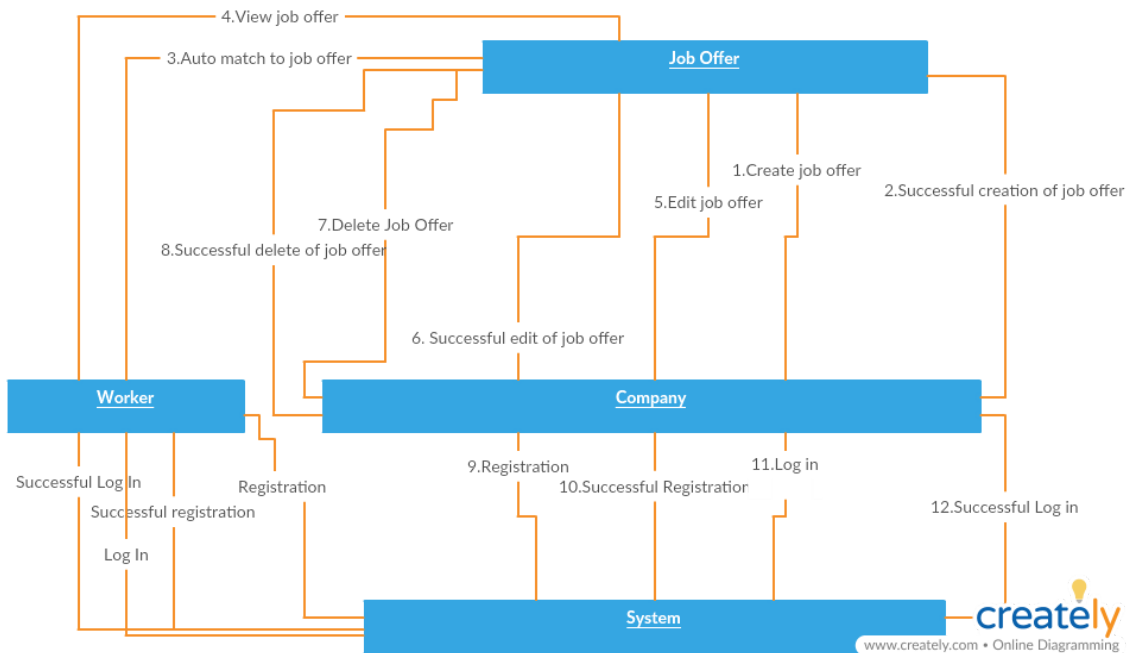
4.View job offer

3.Auto match to job offer

Job Offer

1.Create job offer

2.Successful creation of job offer

5.Edit job offer

7.Delete Job Offer

8.Successful delete of job offer

6. Successful edit of job offer

Worker

Company

Successful Log In

Successful registration

Registration

Log In

9.Registration

10.Successful Registration

11.Log in

12.Successful Log in

System

creately

www.creately.com • Online Diagramming